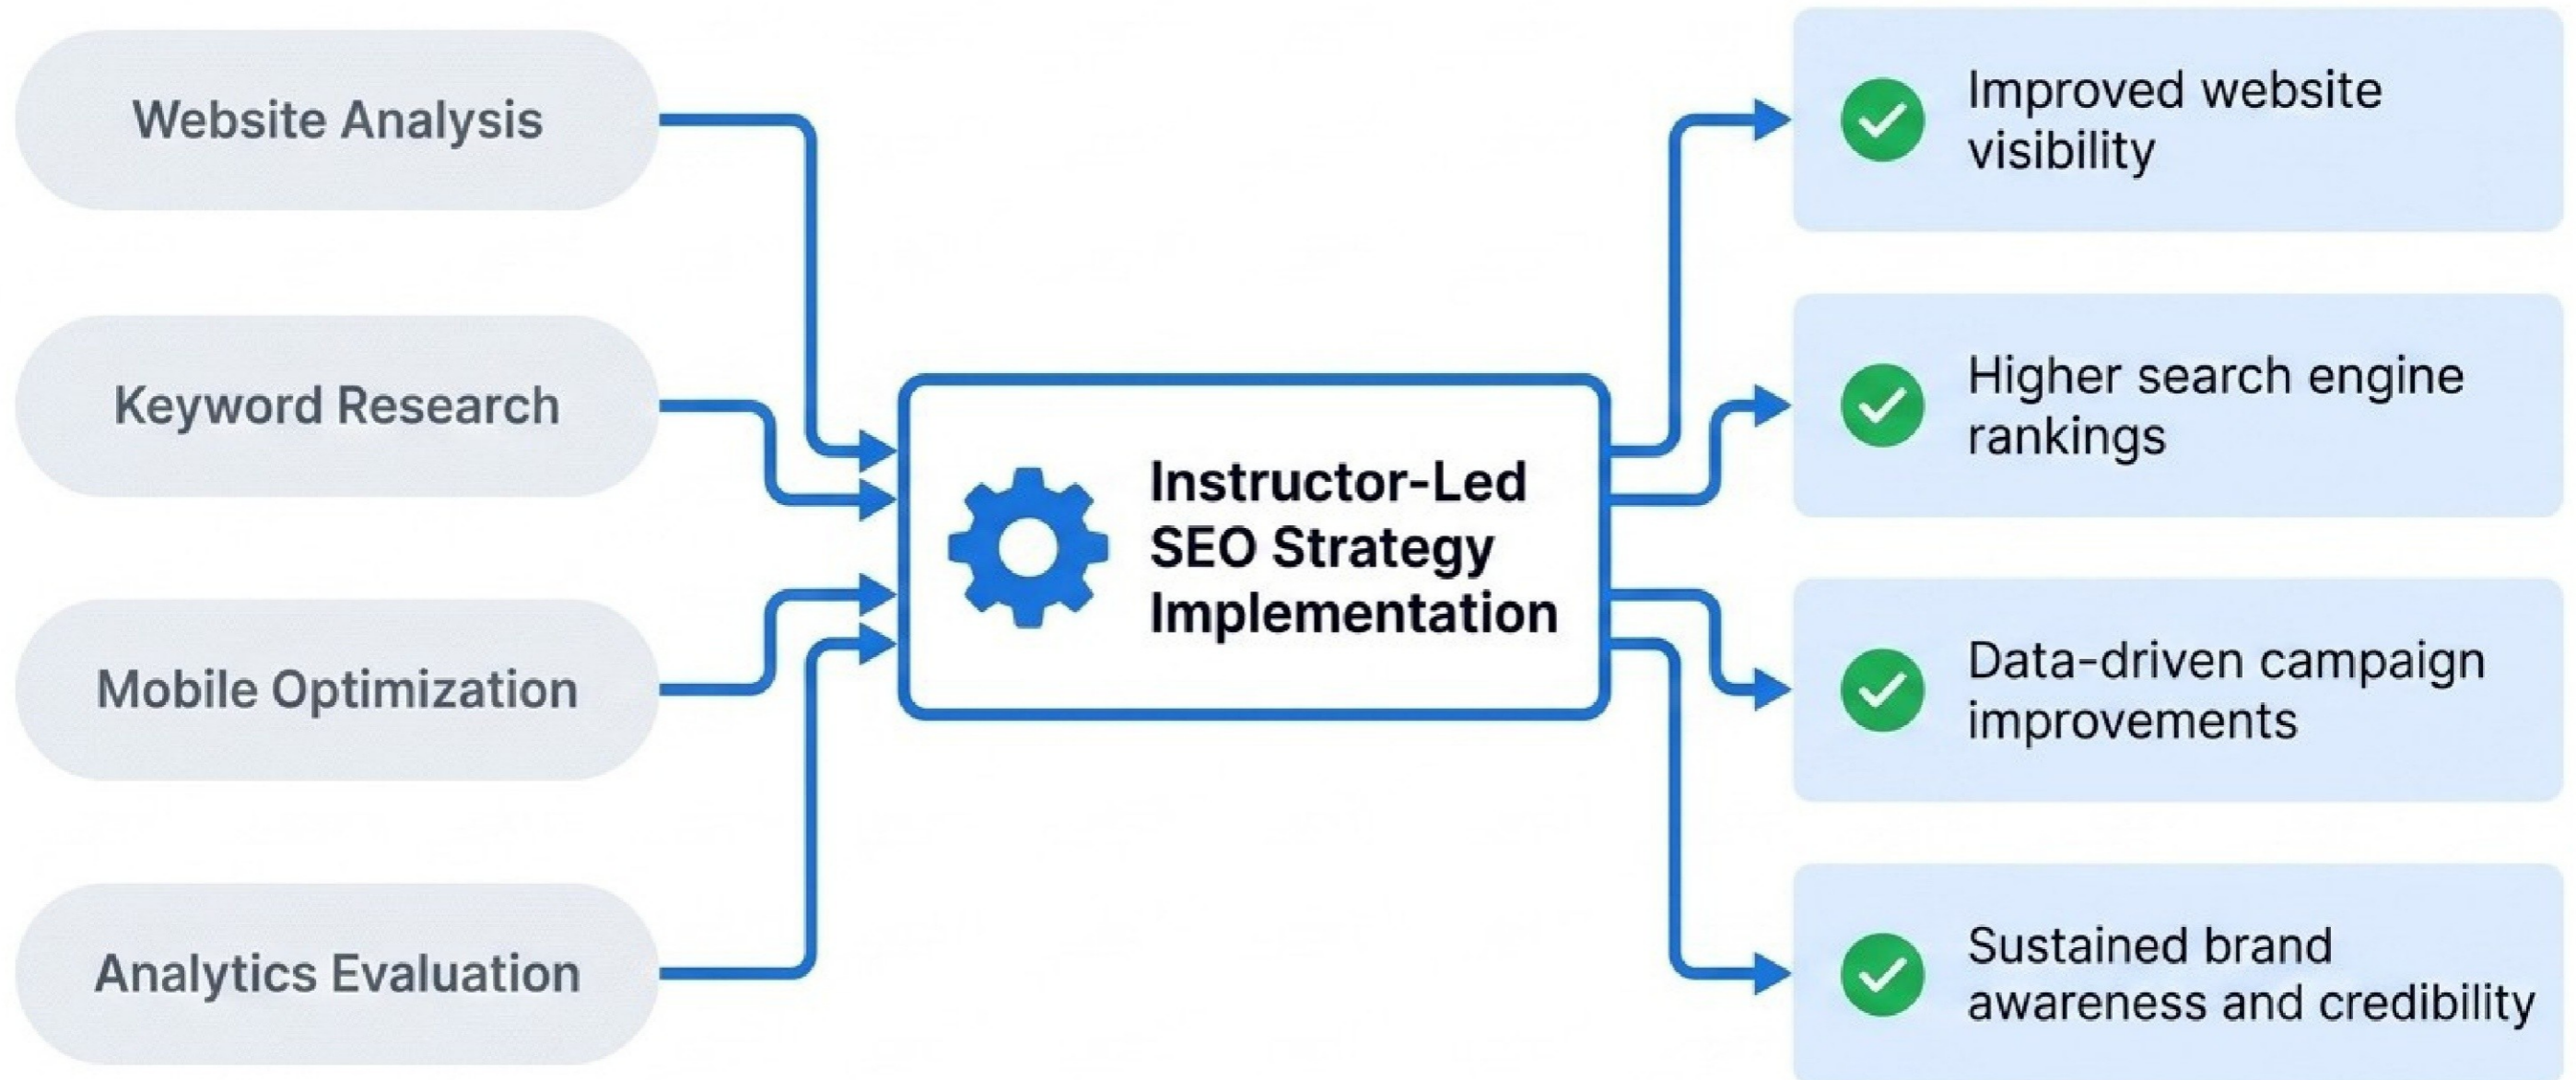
Website Analysis

Keyword Research

Mobile Optimization

Analytics Evaluation

Instructor-Led SEO Strategy Implementation

Improved website visibility

Higher search engine rankings

Data-driven campaign improvements

Sustained brand awareness and credibility